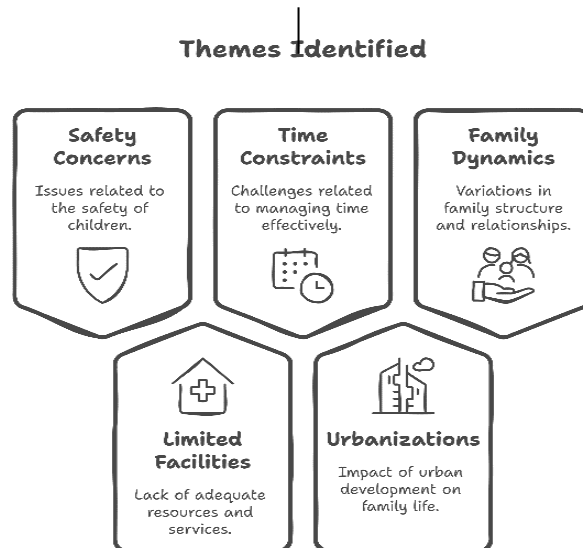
Themes Identified

Safety Concerns

Issues related to the safety of children.

Time Constraints

Challenges related to managing time effectively.

Family Dynamics

Variations in family structure and relationships.

Limited Facilities

Lack of adequate resources and services.

Urbanizations

Impact of urban development on family life.